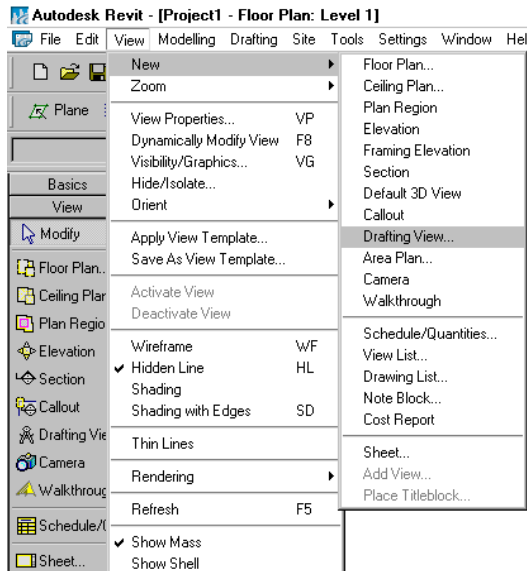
Autodesk Revit - [Project1 - Floor Plan: Level 1]

File Edit View Modelling Drafting Site Tools Settings Window Hel

Plane

Basics
View
Modify
Floor Plan..
Ceiling Plar
Plan Regio
Elevation
Section
Callout
Drafting Vie
Camera
Walkthroug
Schedule/(
Sheet...

New
Zoom
View Properties... VP
Dynamically Modify View F8
Visibility/Graphics... VG
Hide/Isolate...
Orient
Apply View Template...
Save As View Template...
Activate View
Deactivate View
Wireframe WF
✔ Hidden Line HL
Shading
Shading with Edges SD
Thin Lines
Rendering
Refresh F5
✔ Show Mass
Show Shell

Floor Plan...
Ceiling Plan...
Plan Region
Elevation
Framing Elevation
Section
Default 3D View
Callout
Drafting View...
Area Plan...
Camera
Walkthrough
Schedule/Quantities...
View List...
Drawing List...
Note Block...
Cost Report
Sheet...
Add View...
Place Titleblock...